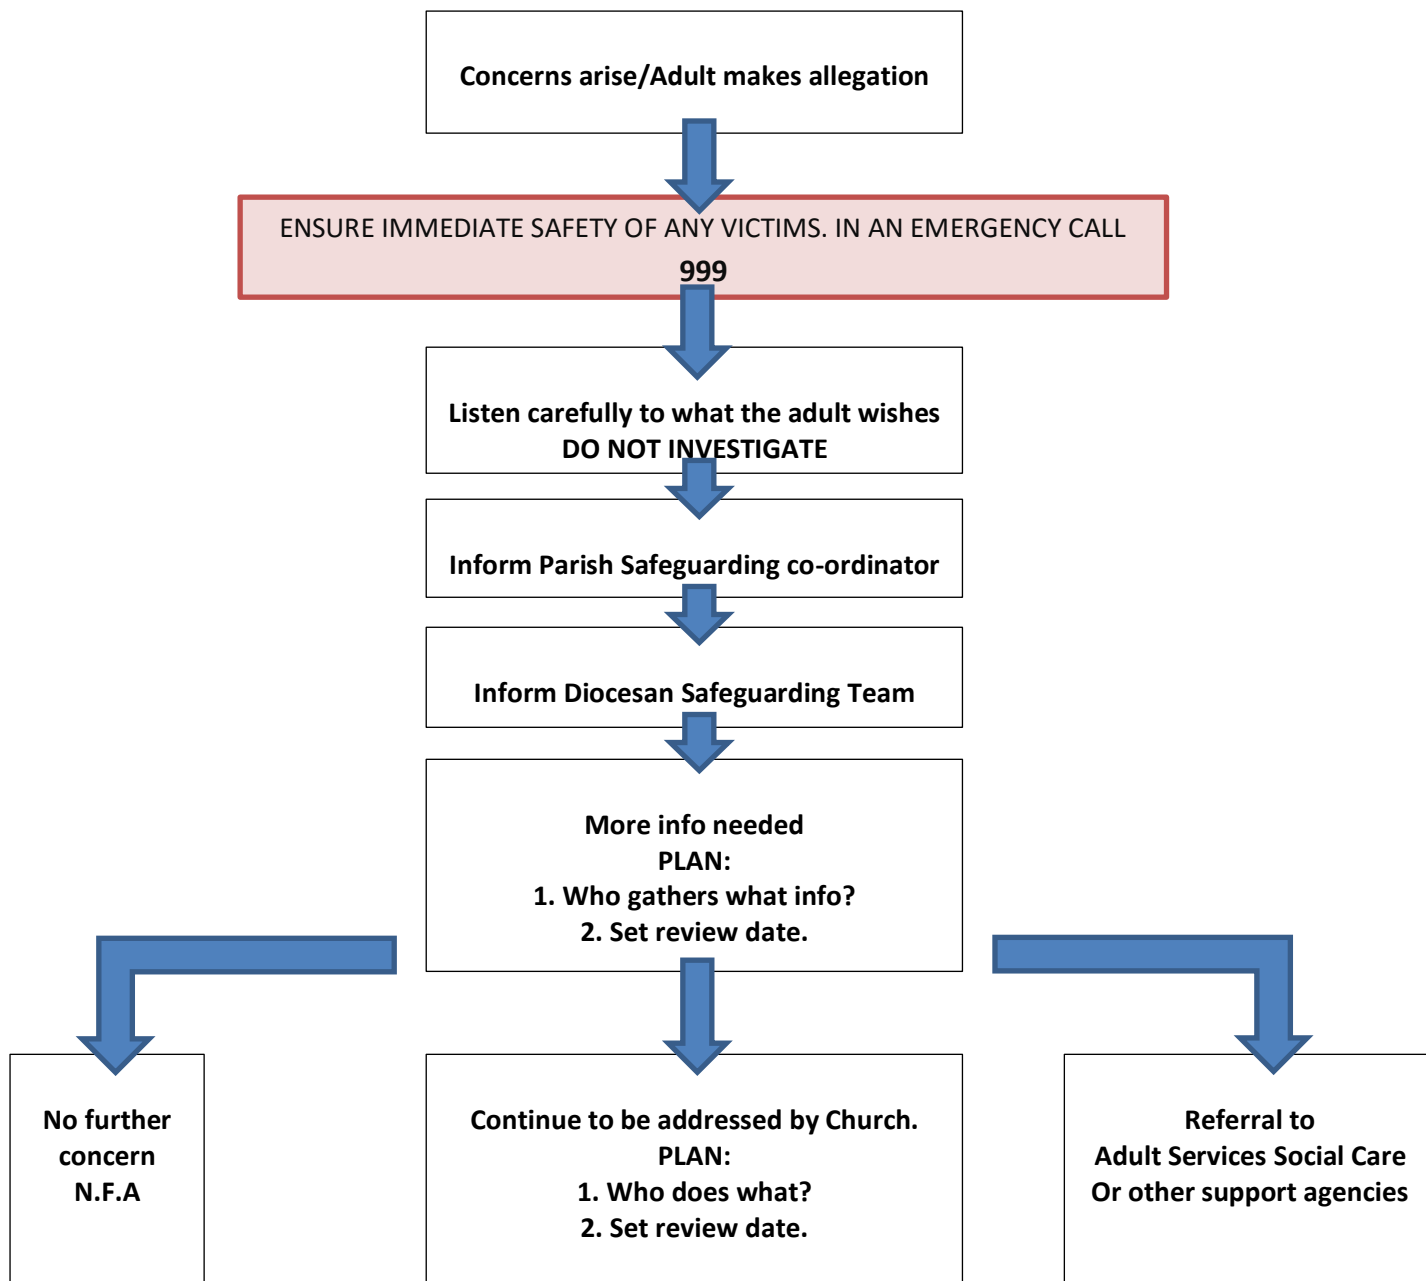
Concerns arise/Adult makes allegation

ENSURE IMMEDIATE SAFETY OF ANY VICTIMS. IN AN EMERGENCY CALL **999**

Listen carefully to what the adult wishes
DO NOT INVESTIGATE

Inform Parish Safeguarding co-ordinator

Inform Diocesan Safeguarding Team

More info needed
PLAN:
1. Who gathers what info?
2. Set review date.

No further concern
N.F.A

Continue to be addressed by Church.
PLAN:
1. Who does what?
2. Set review date.

Referral to
Adult Services Social Care
Or other support agencies